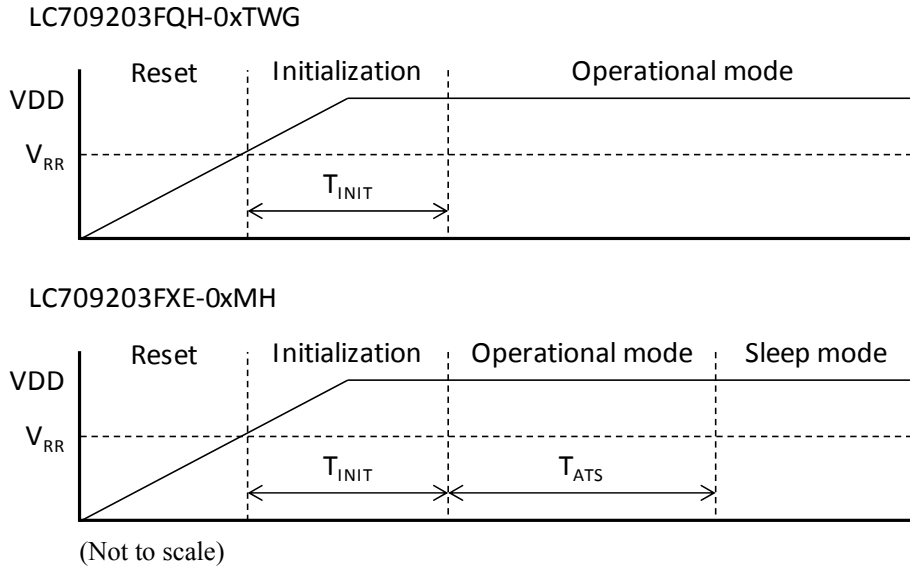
LC709203FQH-0xTWG

Reset

Initialization

Operational mode

VDD

$V_{RR}$

$T_{INIT}$

LC709203FXE-0xMH

Reset

Initialization

Operational mode

Sleep mode

VDD

$V_{RR}$

$T_{INIT}$

$T_{ATS}$

(Not to scale)